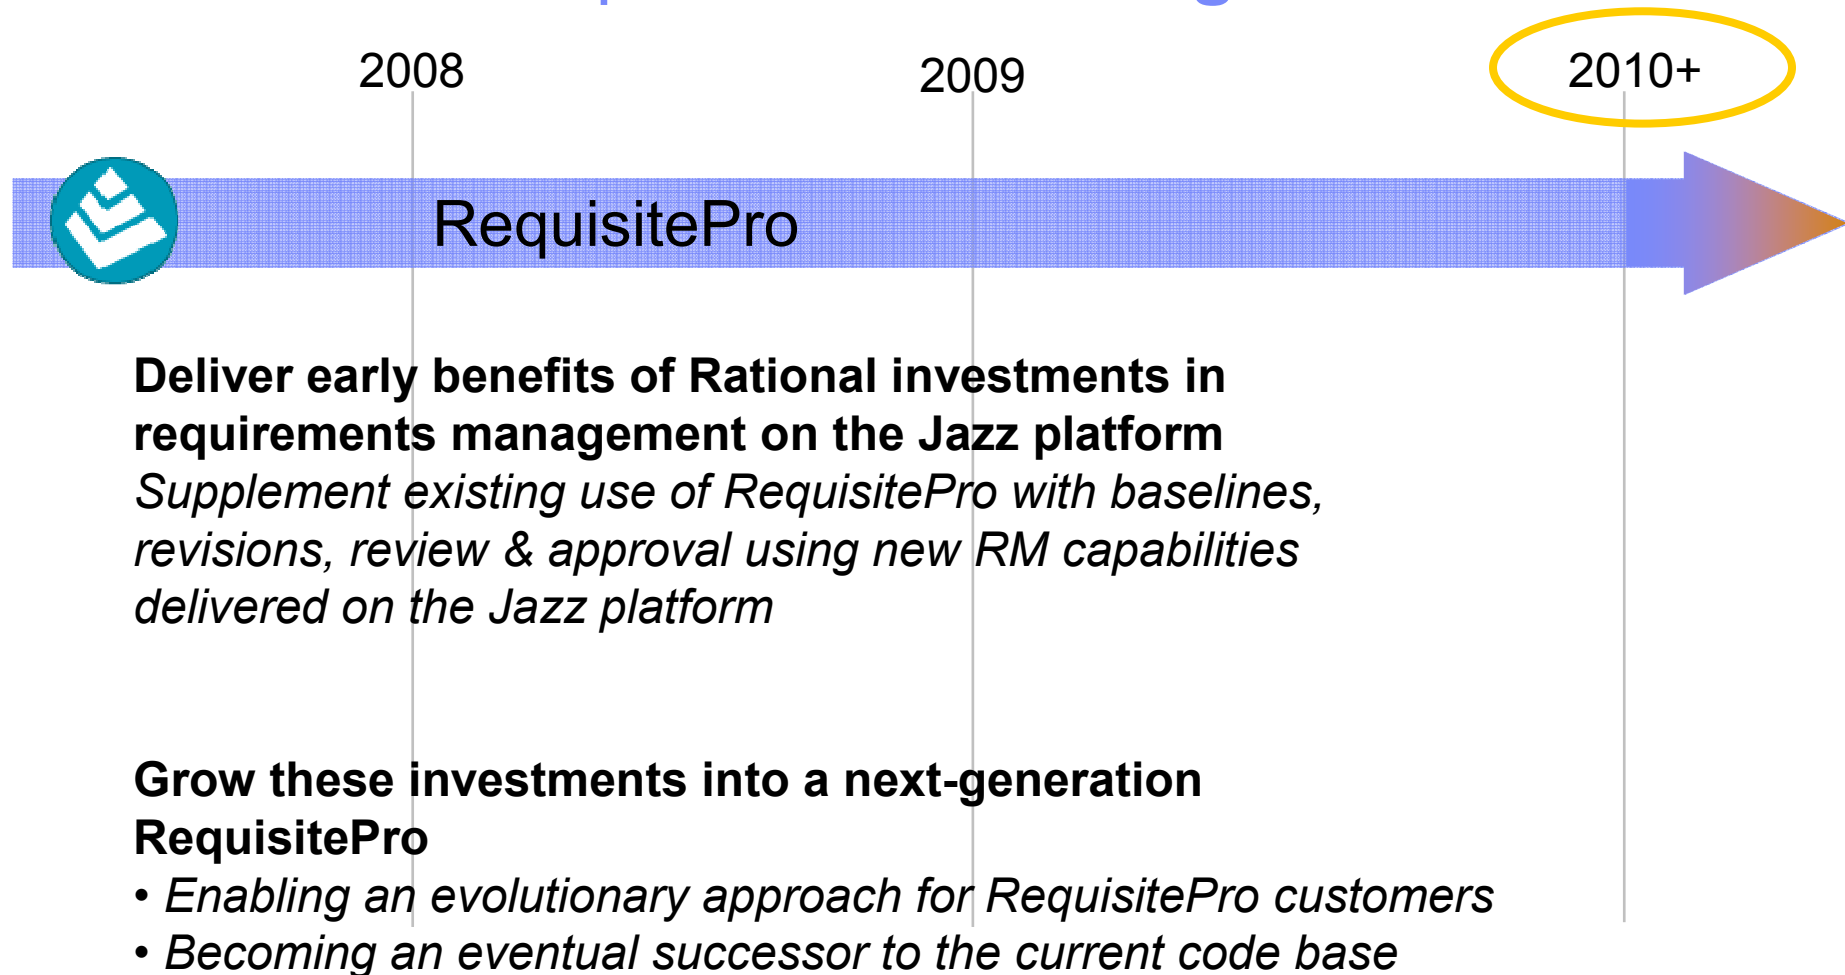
2008

2009

2010+

RequisitePro

**Deliver early benefits of Rational investments in requirements management on the Jazz platform**
*Supplement existing use of RequisitePro with baselines, revisions, review & approval using new RM capabilities delivered on the Jazz platform*

**Grow these investments into a next-generation RequisitePro**
• *Enabling an evolutionary approach for RequisitePro customers*
• *Becoming an eventual successor to the current code base*